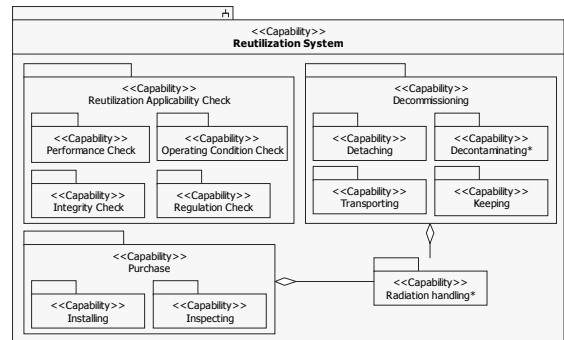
<<Capability>>
**Reutilization System**

<<Capability>>
Reutilization Applicability Check

<<Capability>>
Performance Check

<<Capability>>
Operating Condition Check

<<Capability>>
Integrity Check

<<Capability>>
Regulation Check

<<Capability>>
Decommissioning

<<Capability>>
Detaching

<<Capability>>
Decontaminating*

<<Capability>>
Transporting

<<Capability>>
Keeping

<<Capability>>
Purchase

<<Capability>>
Installing

<<Capability>>
Inspecting

<<Capability>>
Radiation handling*